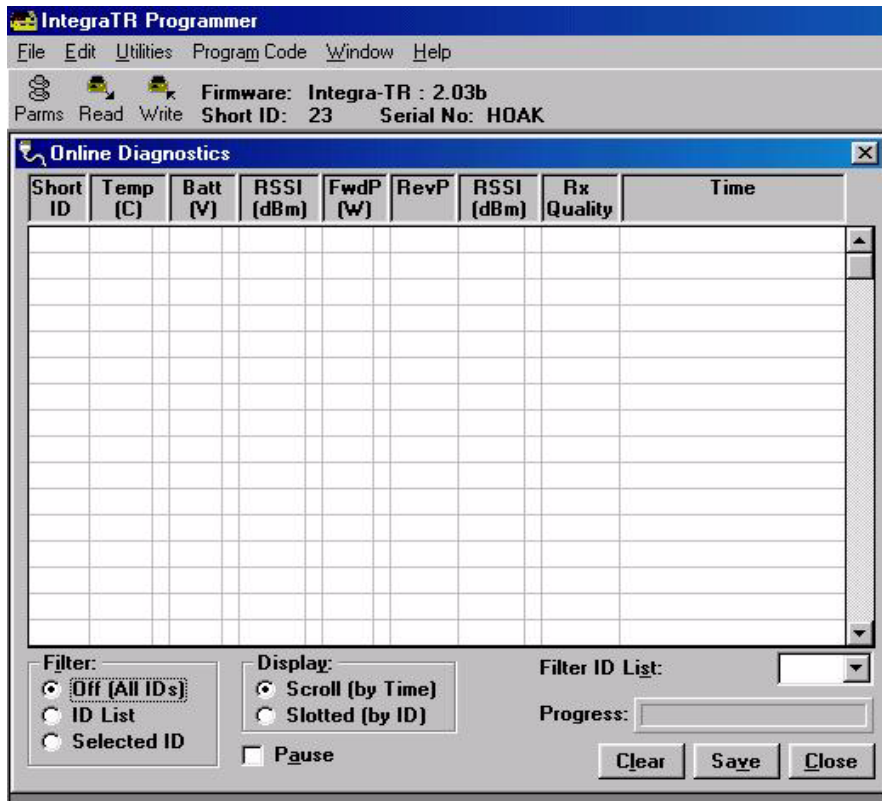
IntegraTR Programmer

File Edit Utilities Program Code Window Help

Parms Read Write Firmware: Integra-TR : 2.03b
Short ID: 23 Serial No: HOAK

Online Diagnostics

| Short ID | Temp (C) | Batt (V) | RSSI (dBm) | FwdP (W) | RevP | RSSI (dBm) | Rx Quality | Time |
|---|---|---|---|---|---|---|---|---|

Filter:
Off (All IDs)
ID List
Selected ID

Display:
Scroll (by Time)
Slotted (by ID)

Pause

Filter ID List:

Progress:

Clear Save Close